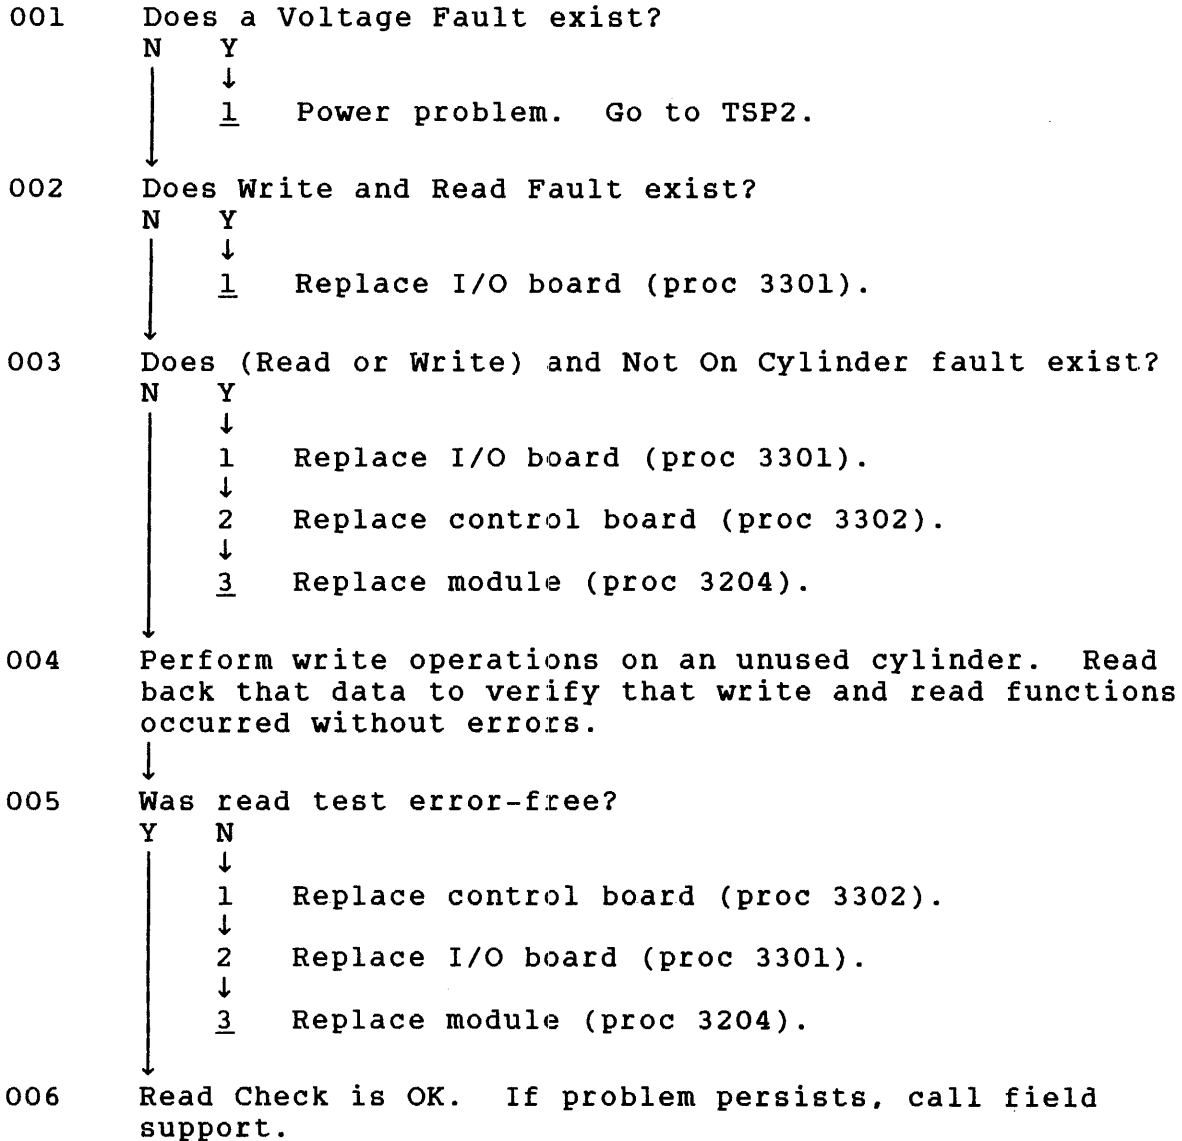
001 Does a Voltage Fault exist?
N Y
↓
1 Power problem. Go to TSP2.

002 Does Write and Read Fault exist?
N Y
↓
1 Replace I/O board (proc 3301).

003 Does (Read or Write) and Not On Cylinder fault exist?
N Y
↓
1 Replace I/O board (proc 3301).
↓
2 Replace control board (proc 3302).
↓
3 Replace module (proc 3204).

004 Perform write operations on an unused cylinder. Read back that data to verify that write and read functions occurred without errors.

005 Was read test error-free?
Y N
↓
1 Replace control board (proc 3302).
↓
2 Replace I/O board (proc 3301).
↓
3 Replace module (proc 3204).

006 Read Check is OK. If problem persists, call field support.